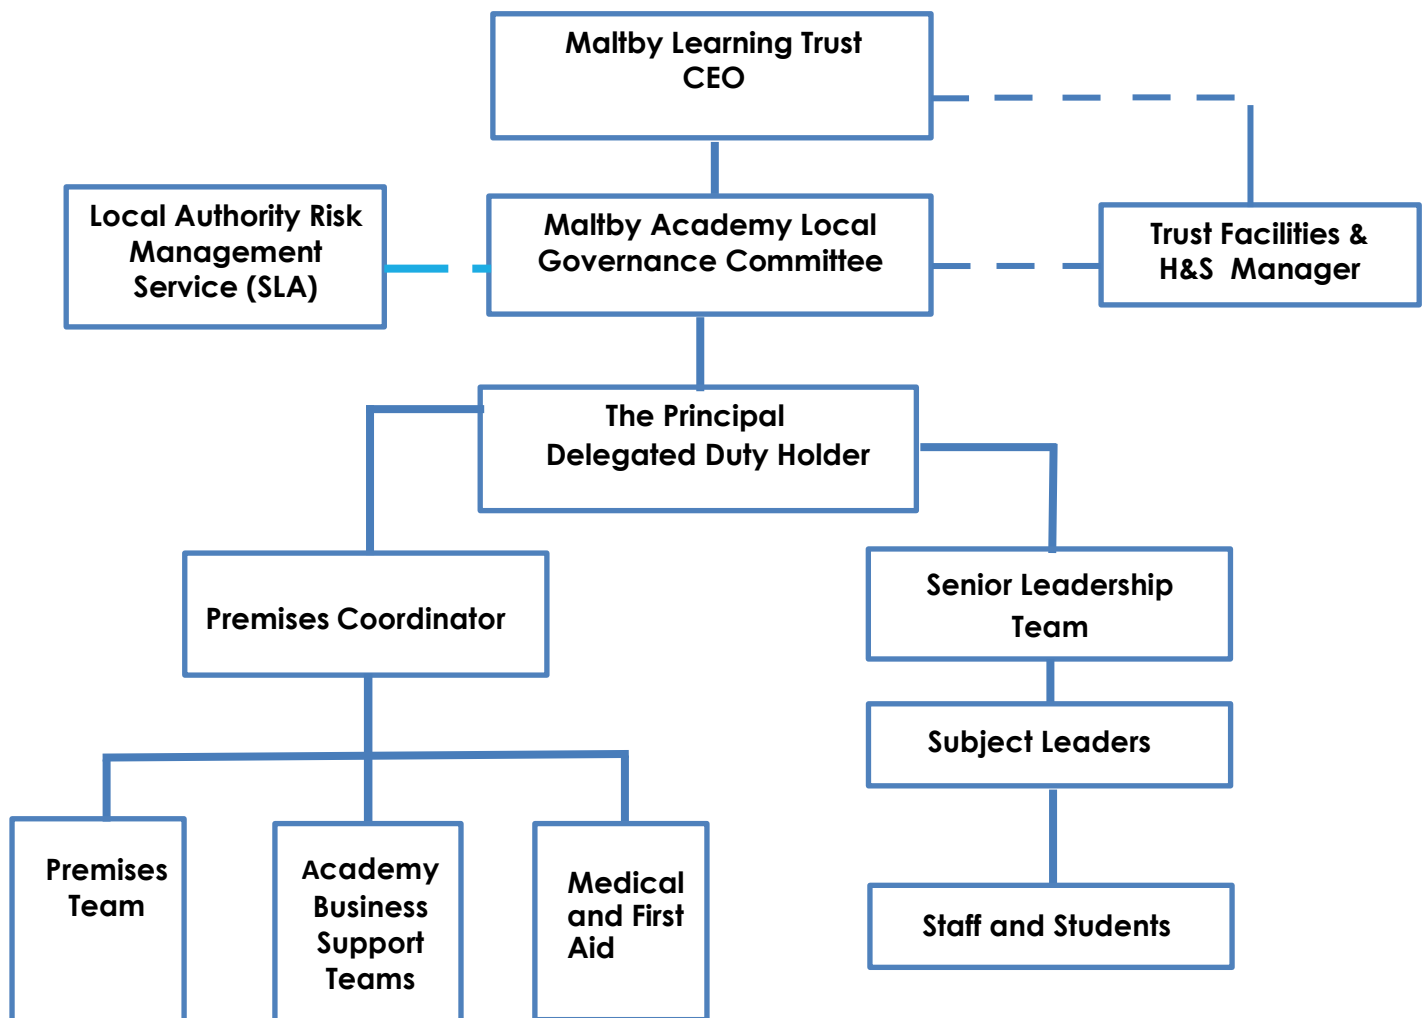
Maltby Learning Trust
CEO

Local Authority Risk Management Service (SLA)

Maltby Academy Local Governance Committee

Trust Facilities & H&S Manager

The Principal
Delegated Duty Holder

Premises Coordinator

Senior Leadership Team

Subject Leaders

Staff and Students

Premises Team

Academy Business Support Teams

Medical and First Aid